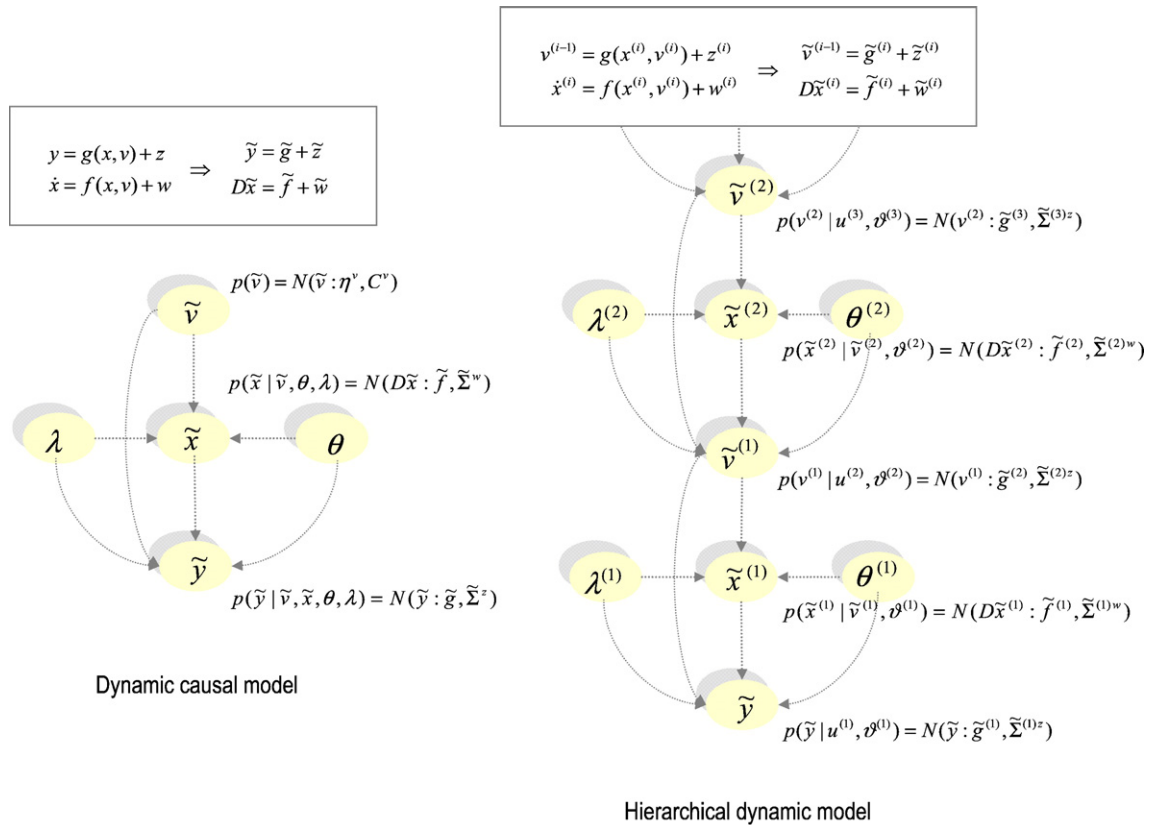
$v^{(i-1)} = g(x^{(i)}, v^{(i)}) + z^{(i)}$
$\dot{x}^{(i)} = f(x^{(i)}, v^{(i)}) + w^{(i)}$
$\Rightarrow$
$\tilde{v}^{(i-1)} = \tilde{g}^{(i)} + \tilde{z}^{(i)}$
$D\tilde{x}^{(i)} = \tilde{f}^{(i)} + \tilde{w}^{(i)}$

$y = g(x,v) + z$
$\dot{x} = f(x,v) + w$
$\Rightarrow$
$\tilde{y} = \tilde{g} + \tilde{z}$
$D\tilde{x} = \tilde{f} + \tilde{w}$

$\tilde{v}$
$p(\tilde{v}) = N(\tilde{v} : \eta^{v}, C^{v})$

$\lambda$
$\tilde{x}$
$\theta$
$p(\tilde{x} \mid \tilde{v}, \theta, \lambda) = N(D\tilde{x} : \tilde{f}, \tilde{\Sigma}^{w})$

$\tilde{y}$
$p(\tilde{y} \mid \tilde{v}, \tilde{x}, \theta, \lambda) = N(\tilde{y} : \tilde{g}, \tilde{\Sigma}^{z})$

Dynamic causal model

$\tilde{v}^{(2)}$
$p(v^{(2)} \mid u^{(3)}, \vartheta^{(3)}) = N(v^{(2)} : \tilde{g}^{(3)}, \tilde{\Sigma}^{(3)z})$

$\lambda^{(2)}$
$\tilde{x}^{(2)}$
$\theta^{(2)}$
$p(\tilde{x}^{(2)} \mid \tilde{v}^{(2)}, \vartheta^{(2)}) = N(D\tilde{x}^{(2)} : \tilde{f}^{(2)}, \tilde{\Sigma}^{(2)w})$

$\tilde{v}^{(1)}$
$p(v^{(1)} \mid u^{(2)}, \vartheta^{(2)}) = N(v^{(1)} : \tilde{g}^{(2)}, \tilde{\Sigma}^{(2)z})$

$\lambda^{(1)}$
$\tilde{x}^{(1)}$
$\theta^{(1)}$
$p(\tilde{x}^{(1)} \mid \tilde{v}^{(1)}, \vartheta^{(1)}) = N(D\tilde{x}^{(1)} : \tilde{f}^{(1)}, \tilde{\Sigma}^{(1)w})$

$\tilde{y}$
$p(\tilde{y} \mid u^{(1)}, \vartheta^{(1)}) = N(\tilde{y} : \tilde{g}^{(1)}, \tilde{\Sigma}^{(1)z})$

Hierarchical dynamic model